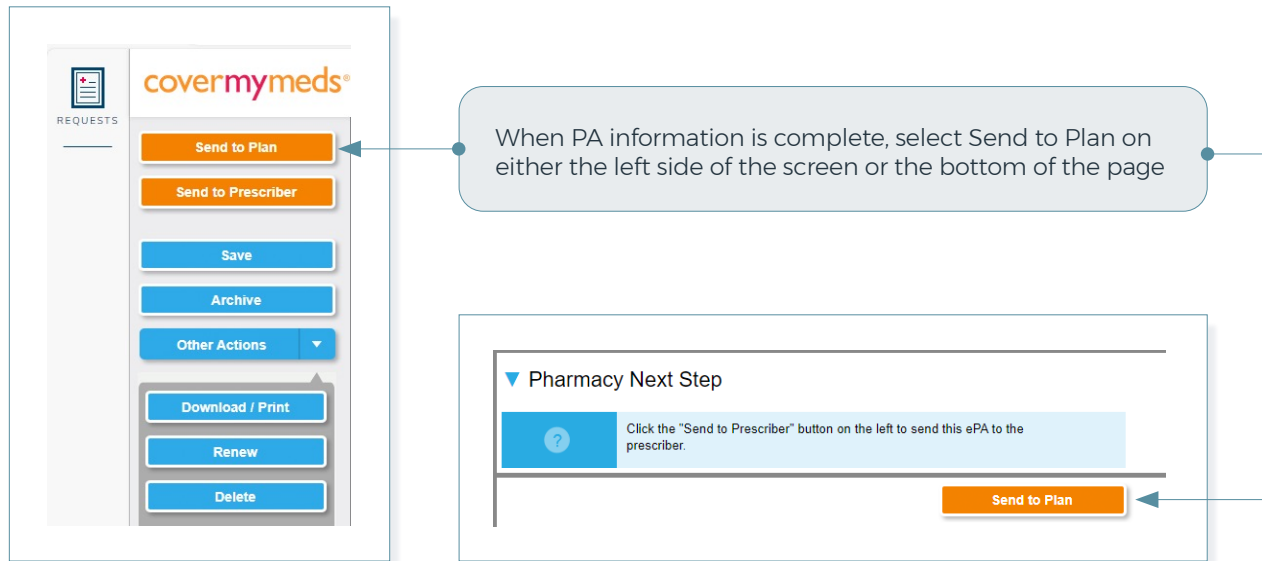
REQUESTS

covermymeds®

Send to Plan

Send to Prescriber

Save

Archive

Other Actions

Download / Print

Renew

Delete

When PA information is complete, select Send to Plan on either the left side of the screen or the bottom of the page

Pharmacy Next Step

Click the "Send to Prescriber" button on the left to send this ePA to the prescriber.

Send to Plan